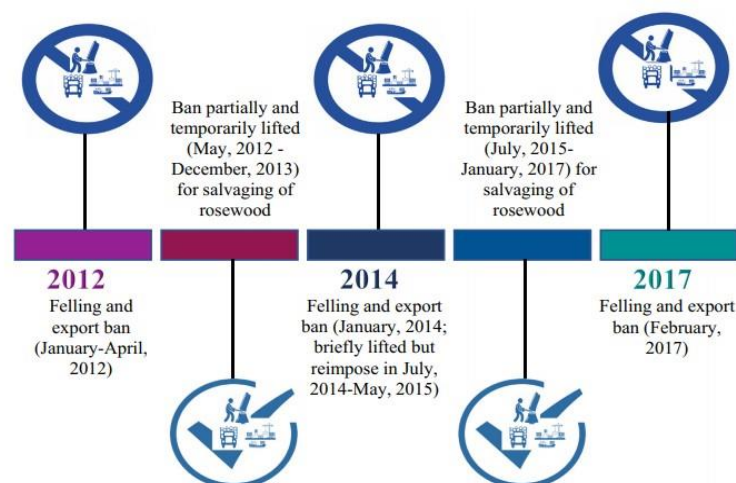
Ban partially and temporarily lifted (May, 2012 - December, 2013) for salvaging of rosewood

Ban partially and temporarily lifted (July, 2015- January, 2017) for salvaging of rosewood

2012
Felling and export ban (January-April, 2012)

2014
Felling and export ban (January, 2014; briefly lifted but reimpose in July, 2014-May, 2015)

2017
Felling and export ban (February, 2017)